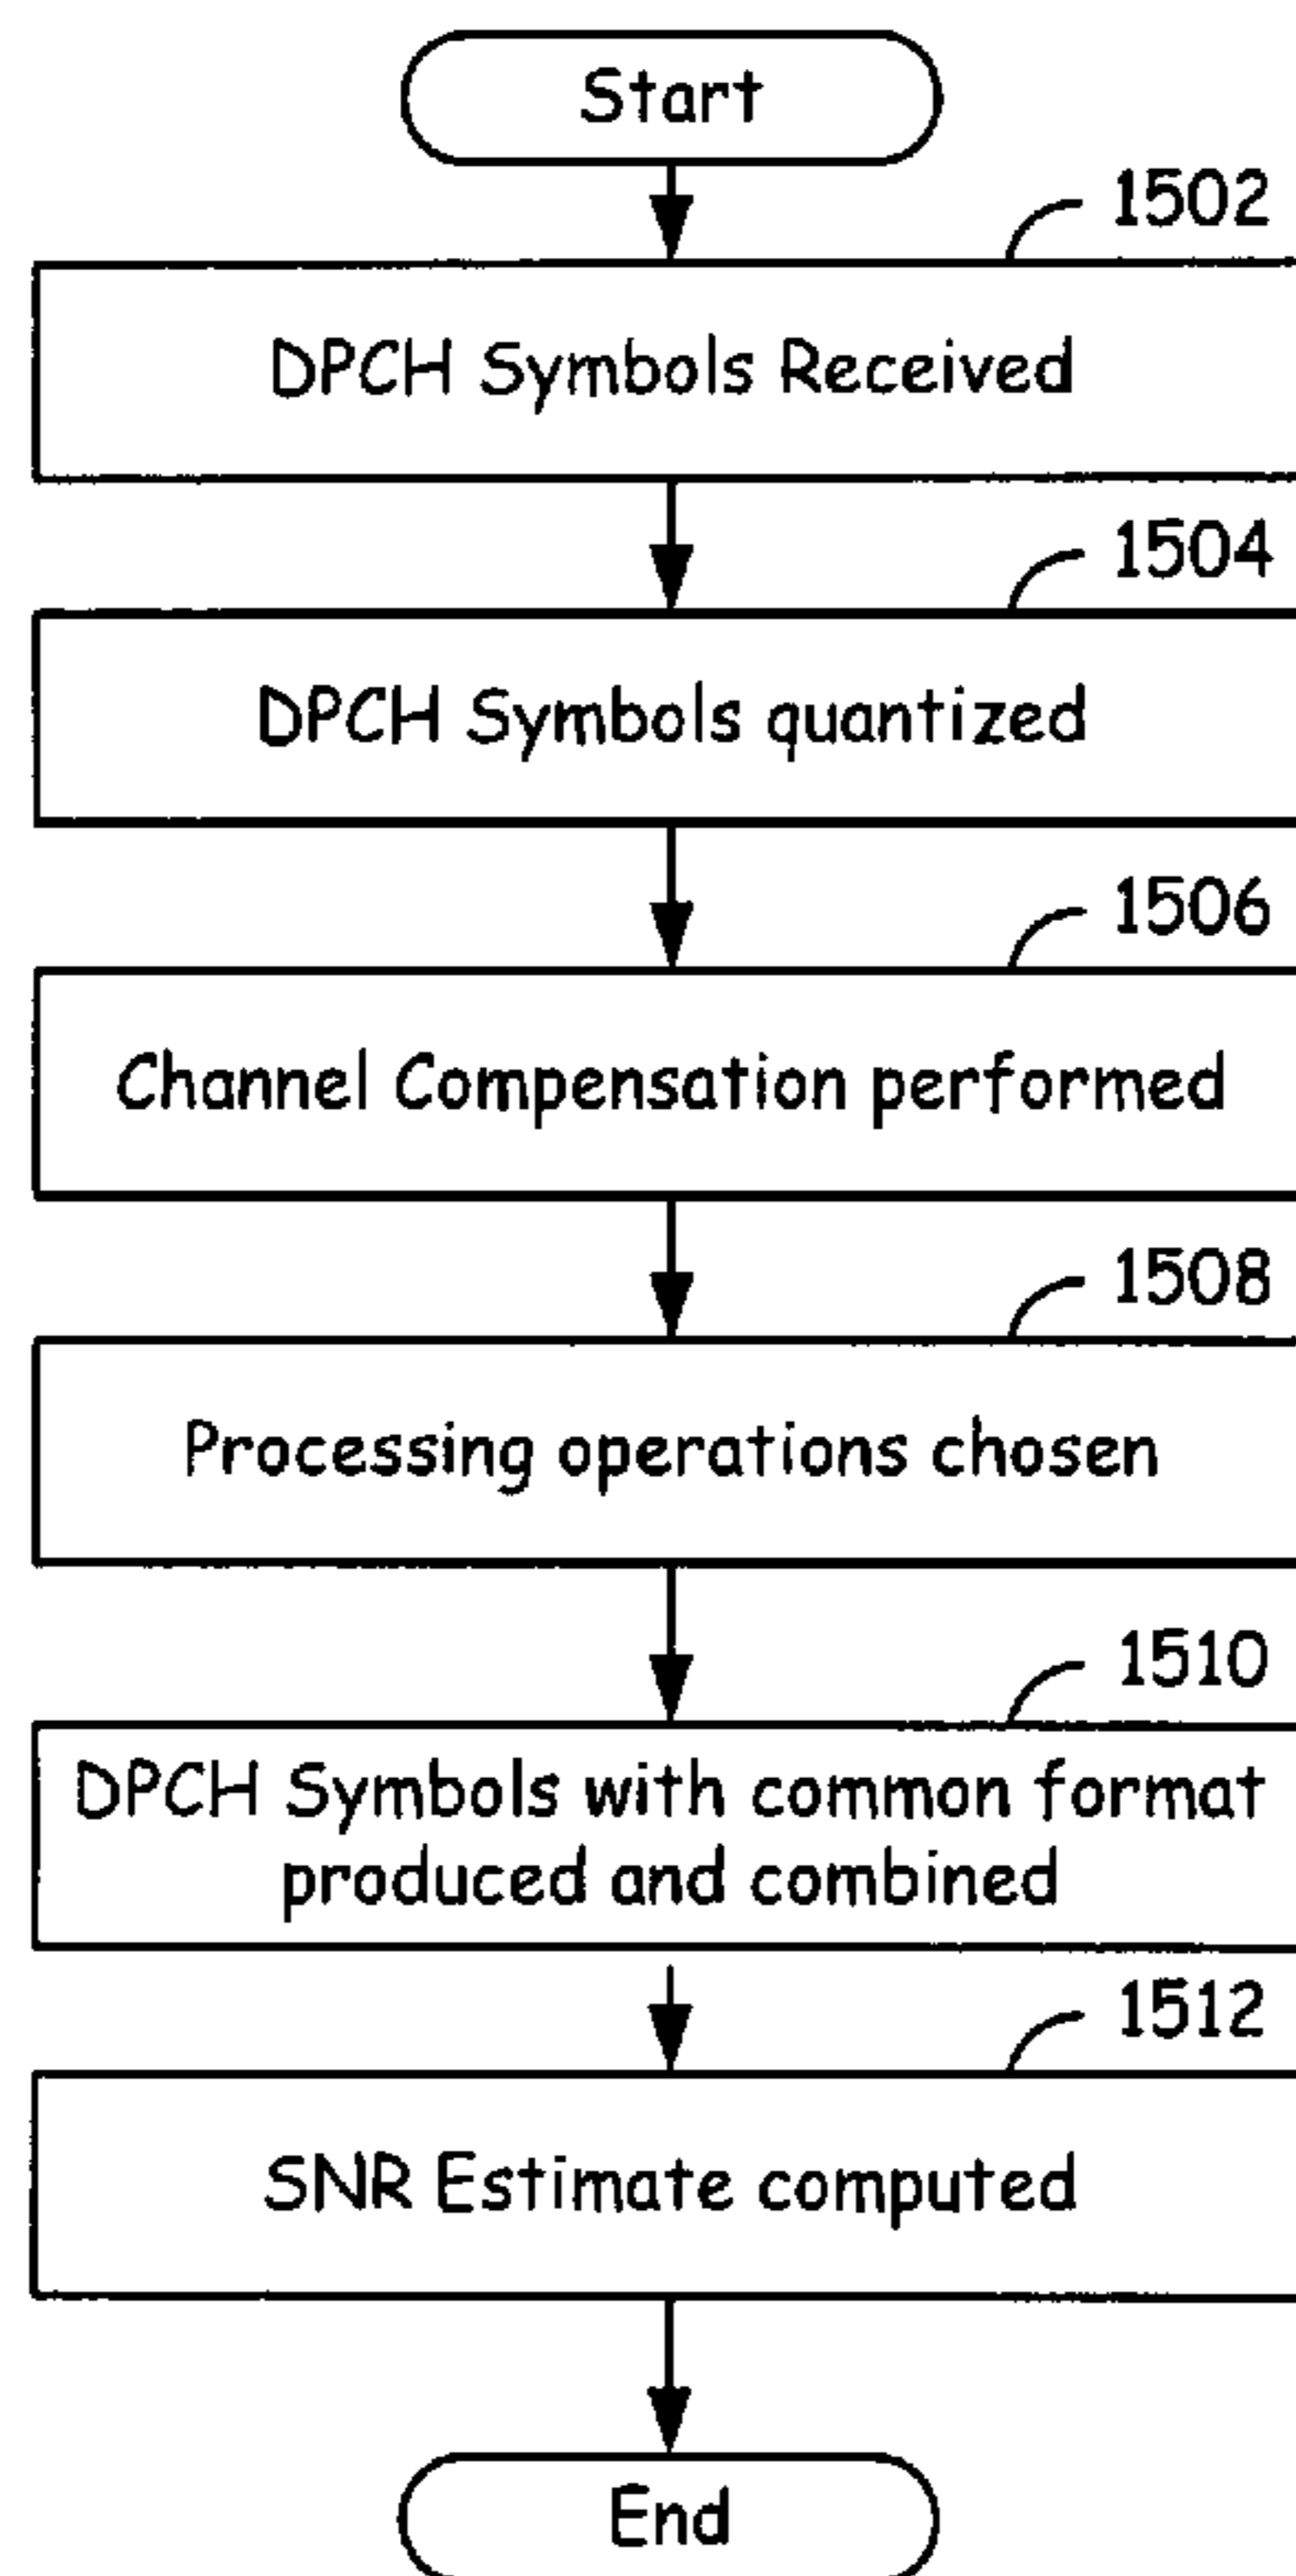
Start

1502

DPCH Symbols Received

1504

DPCH Symbols quantized

1506

Channel Compensation performed

1508

Processing operations chosen

1510

DPCH Symbols with common format produced and combined

1512

SNR Estimate computed

End